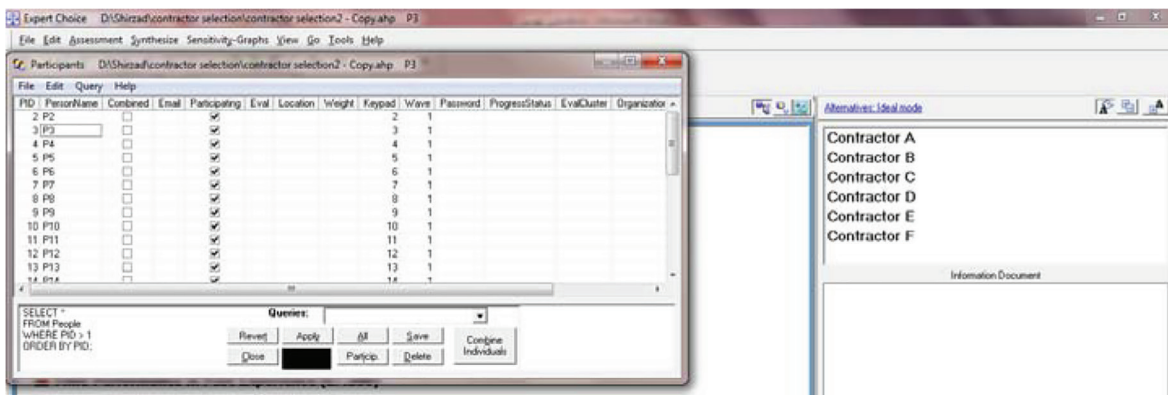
Expert Choice D:\Shirzad\contractor selection\contractor selection2 - Copy.ahp P3

File Edit Assessment Synthesize Sensitivity-Graphs View Go Tools Help

Participants D:\Shirzad\contractor selection\contractor selection2 - Copy.ahp P3

File Edit Query Help

| PID | PersonName | Combined | Email | Participating | Eval | Location | Weight | Keypad | Wave | Password | ProgressStatus | EvalCluster | Organization |
|---|---|---|---|---|---|---|---|---|---|---|---|---|---|
| 2 | P2 | ☐ | | ☑ | | | | 2 | 1 | | | | |
| 3 | P3 | ☐ | | ☑ | | | | 3 | 1 | | | | |
| 4 | P4 | ☐ | | ☑ | | | | 4 | 1 | | | | |
| 5 | P5 | ☐ | | ☑ | | | | 5 | 1 | | | | |
| 6 | P6 | ☐ | | ☑ | | | | 6 | 1 | | | | |
| 7 | P7 | ☐ | | ☑ | | | | 7 | 1 | | | | |
| 8 | P8 | ☐ | | ☑ | | | | 8 | 1 | | | | |
| 9 | P9 | ☐ | | ☑ | | | | 9 | 1 | | | | |
| 10 | P10 | ☐ | | ☑ | | | | 10 | 1 | | | | |
| 11 | P11 | ☐ | | ☑ | | | | 11 | 1 | | | | |
| 12 | P12 | ☐ | | ☑ | | | | 12 | 1 | | | | |
| 13 | P13 | ☐ | | ☑ | | | | 13 | 1 | | | | |
| 14 | P14 | ☐ | | ☑ | | | | 14 | 1 | | | | |

SELECT *
FROM People
WHERE PID > 1
ORDER BY PID;

Queries:

Revert Apply All Save
Close Particip. Delete
Combine Individuals

Alternatives: Ideal mode

Contractor A
Contractor B
Contractor C
Contractor D
Contractor E
Contractor F

Information Document